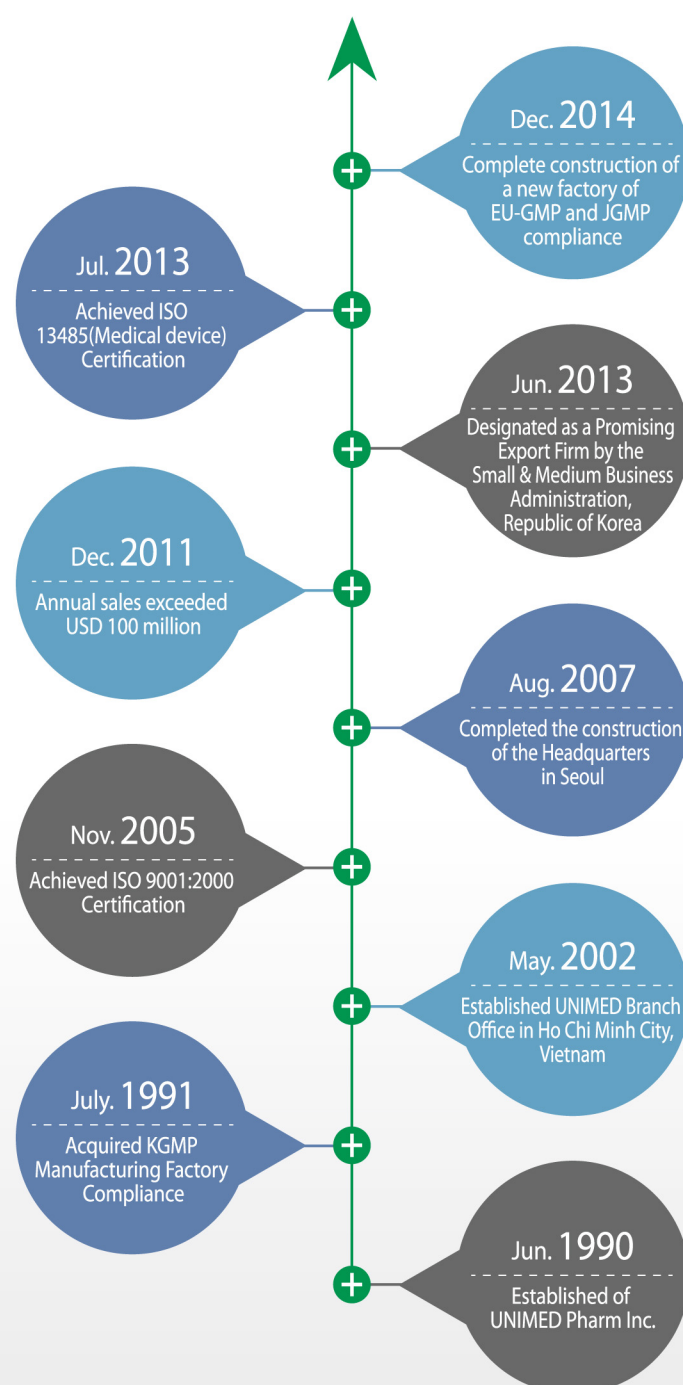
Dec. 2014
Complete construction of a new factory of EU-GMP and JGMP compliance

Jul. 2013
Achieved ISO 13485(Medical device) Certification

Jun. 2013
Designated as a Promising Export Firm by the Small & Medium Business Administration, Republic of Korea

Dec. 2011
Annual sales exceeded USD 100 million

Aug. 2007
Completed the construction of the Headquarters in Seoul

Nov. 2005
Achieved ISO 9001:2000 Certification

May. 2002
Established UNIMED Branch Office in Ho Chi Minh City, Vietnam

July. 1991
Acquired KGMP Manufacturing Factory Compliance

Jun. 1990
Established of UNIMED Pharm Inc.